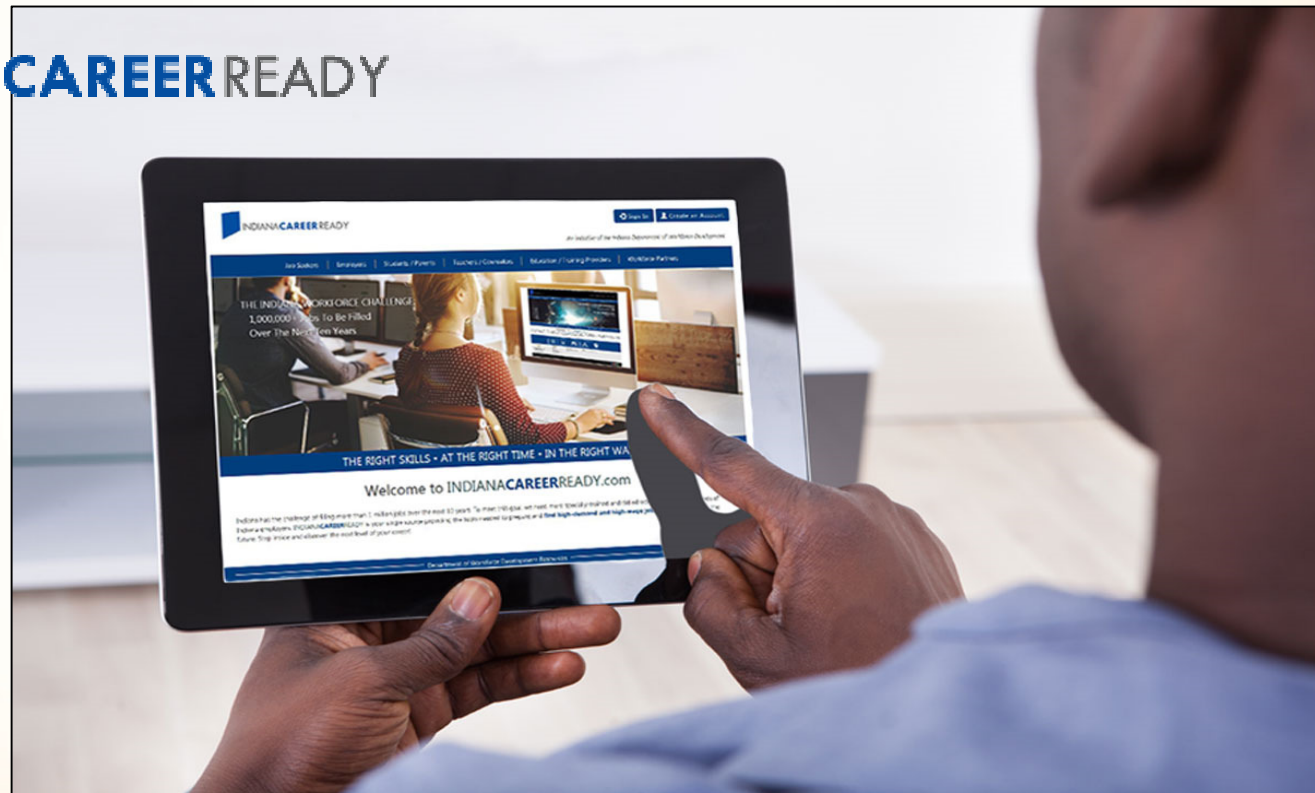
CAREERREADY

INDIANACAREERREADY

Sign In

Create an Account

An initiative of the Indiana Department of Workforce Development

Job Seekers | Employers | Students / Parents | Teachers / Counselors | Education / Training Providers | Workforce Partners

THE INDI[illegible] WORKFORCE CHALLENGE
1,000,000 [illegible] To Be Filled
Over The Ne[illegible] Ten Years

THE RIGHT SKILLS • AT THE RIGHT TIME • IN THE RIGHT WA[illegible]

Welcome to INDIANACAREERREADY.com

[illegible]

Department of Workforce Development Resources